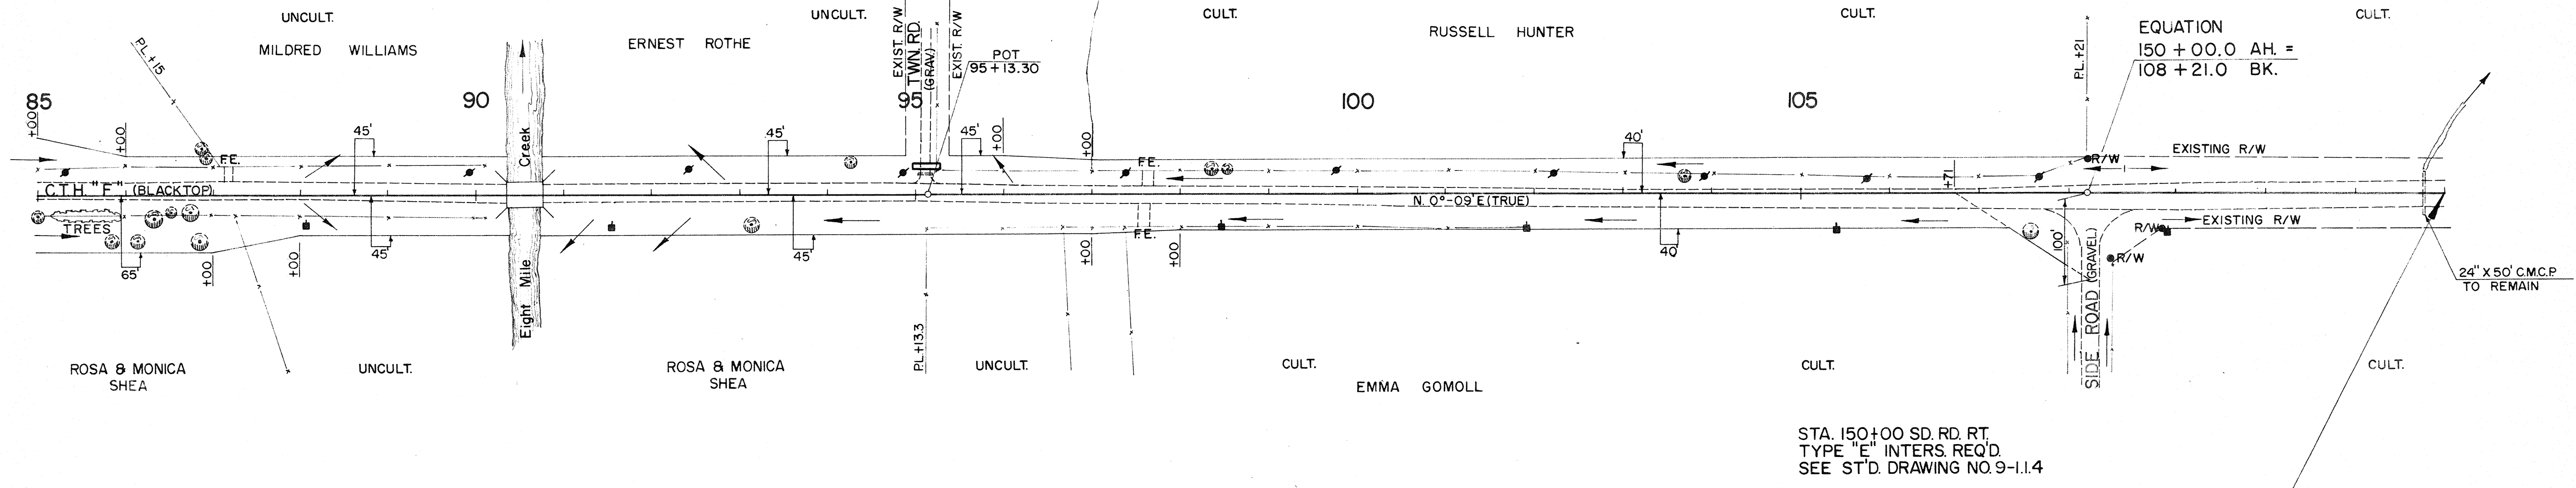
UNCULT.
MILDRED WILLIAMS
UNCULT.
ERNEST ROTHE
CULT.
RUSSELL HUNTER
CULT.
CULT.

PL +15
EXIST. R/W
TWN. RD.
(GRAV.)
EXIST. R/W
POT
95 + 13.30
PL +21
EQUATION
150 + 00.0 AH. =
108 + 21.0 BK.

85
+00
90
95
100
105

+00
45'
45'
45'
+00
+00
40'
F.E.
F.E.
Creek
C.T.H. "F" (BLACKTOP)
R/W
EXISTING R/W
N. 0°-09' E (TRUE)
+71
TREES
F.E.
EXISTING R/W
R/W
R/W
65'
+00
+00
45'
45'
+00
+00
40
100'
24" X 50' C.M.C.P.
TO REMAIN
Eight Mile
SIDE ROAD (GRAVEL)
PL +133

ROSA & MONICA
SHEA
UNCULT.
ROSA & MONICA
SHEA
UNCULT.
CULT.
EMMA GOMOLL
CULT.
CULT.

STA. 150+00 SD. RD. RT.
TYPE "E" INTERS. REQ'D.
SEE ST'D. DRAWING NO. 9-1.1.4